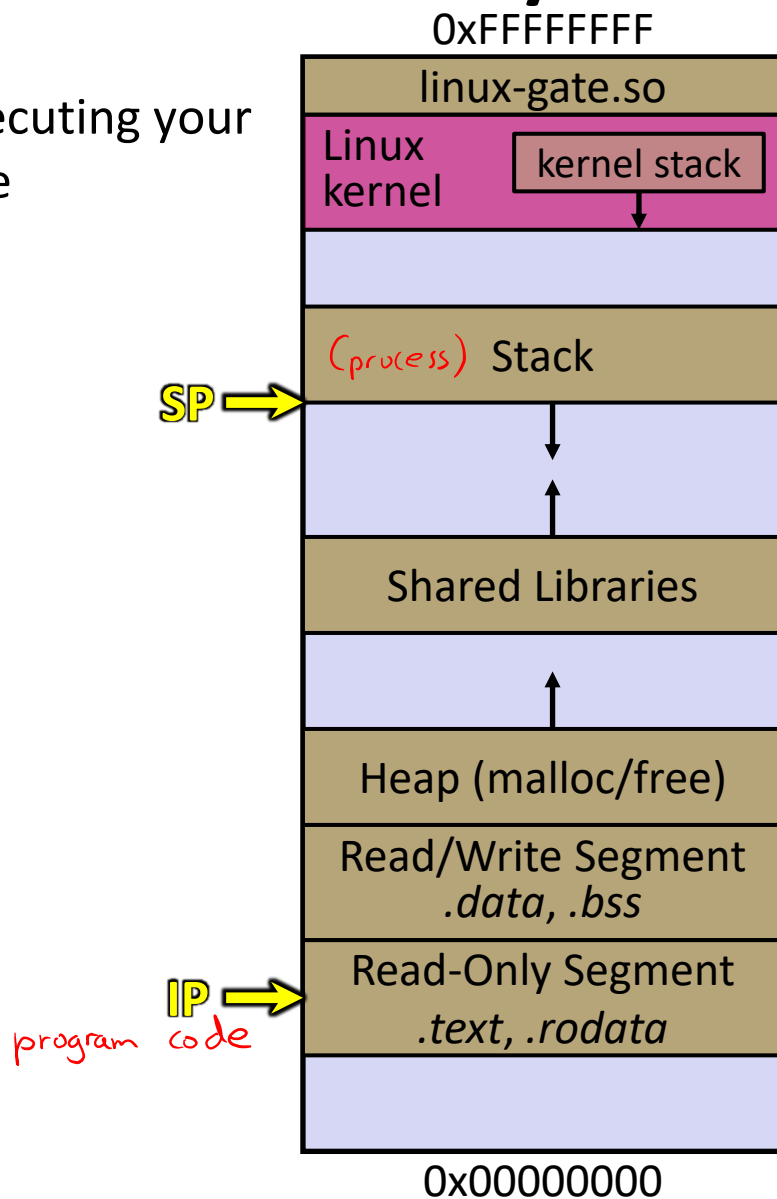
ecuting your
e

0xFFFFFFFF

linux-gate.so

Linux kernel

kernel stack

(process) Stack

SP

Shared Libraries

Heap (malloc/free)

Read/Write Segment
*.data*, *.bss*

IP
program code

Read-Only Segment
*.text*, *.rodata*

0x00000000